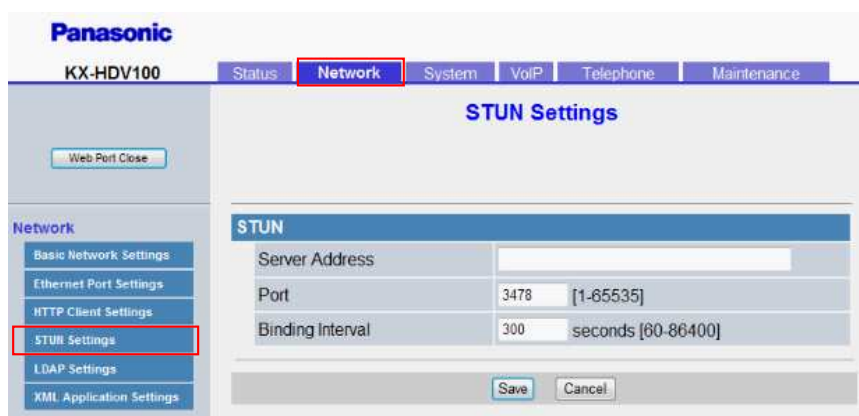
Panasonic

KX-HDV100

Status | Network | System | VoIP | Telephone | Maintenance

Web Port Close

STUN Settings

Network

Basic Network Settings

Ethernet Port Settings

HTTP Client Settings

STUN Settings

LDAP Settings

XML Application Settings

STUN

| | |
|---|---|
| Server Address | |
| Port | 3478 [1-65535] |
| Binding Interval | 300 seconds [60-86400] |

Save Cancel